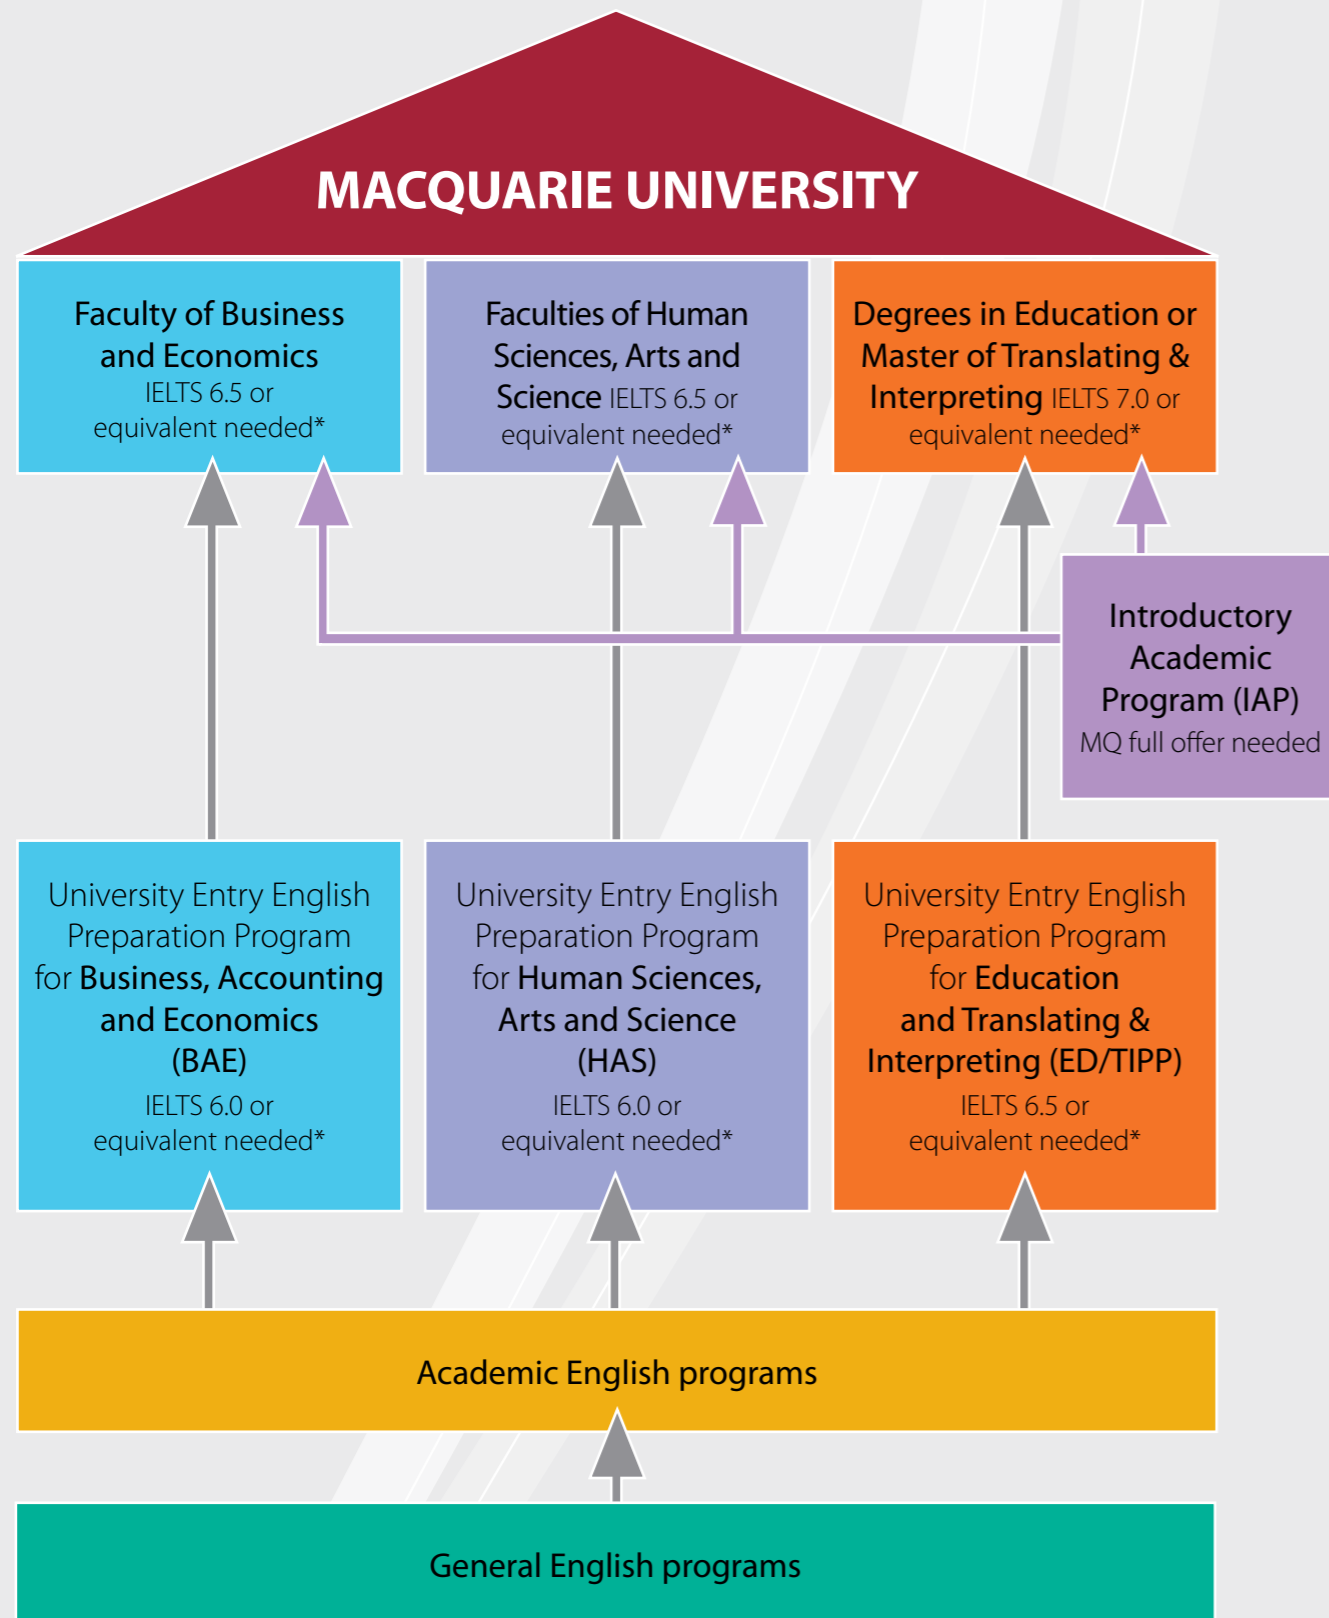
MACQUARIE UNIVERSITY

Faculty of Business and Economics IELTS 6.5 or equivalent needed*

Faculties of Human Sciences, Arts and Science IELTS 6.5 or equivalent needed*

Degrees in Education or Master of Translating & Interpreting IELTS 7.0 or equivalent needed*

Introductory Academic Program (IAP) MQ full offer needed

University Entry English Preparation Program for Business, Accounting and Economics (BAE) IELTS 6.0 or equivalent needed*

University Entry English Preparation Program for Human Sciences, Arts and Science (HAS) IELTS 6.0 or equivalent needed*

University Entry English Preparation Program for Education and Translating & Interpreting (ED/TIPP) IELTS 6.5 or equivalent needed*

Academic English programs

General English programs